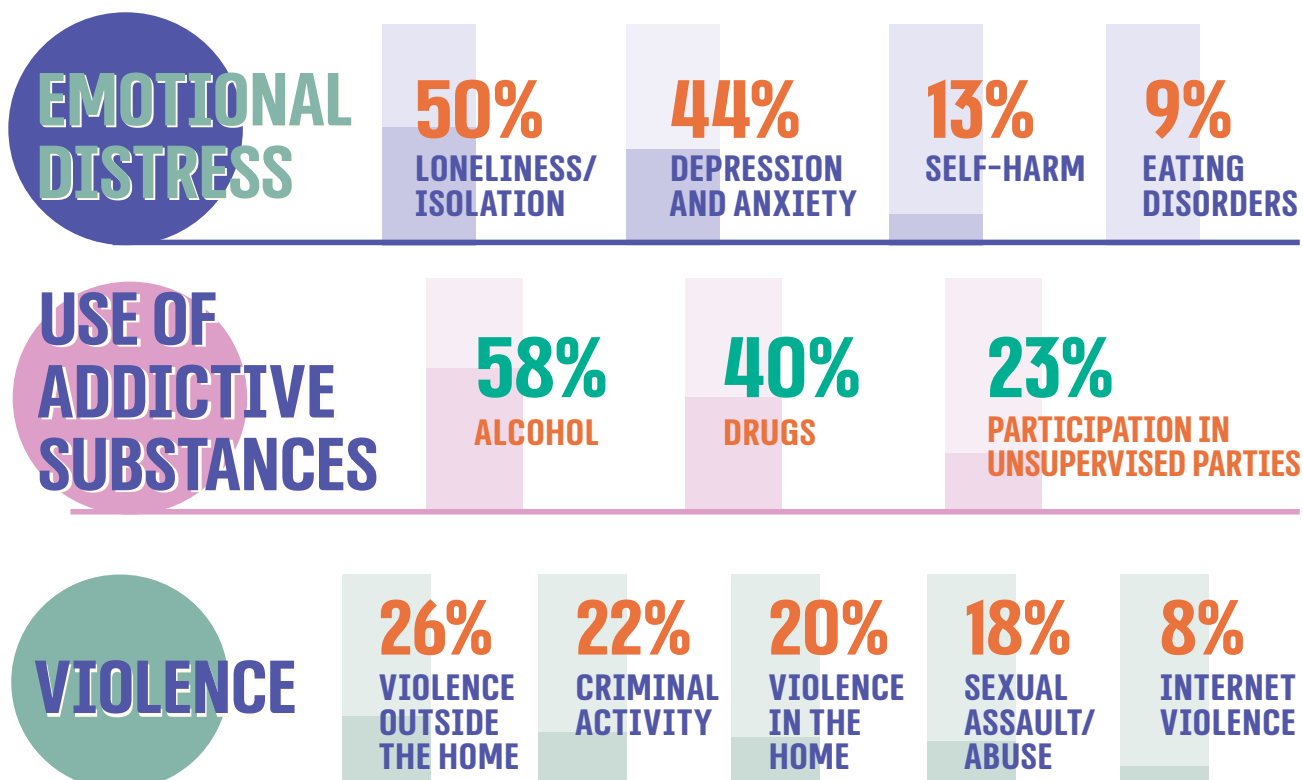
EMOTIONAL DISTRESS

50%
LONELINESS/ ISOLATION

44%
DEPRESSION AND ANXIETY

13%
SELF-HARM

9%
EATING DISORDERS

USE OF ADDICTIVE SUBSTANCES

58%
ALCOHOL

40%
DRUGS

23%
PARTICIPATION IN UNSUPERVISED PARTIES

VIOLENCE

26%
VIOLENCE OUTSIDE THE HOME

22%
CRIMINAL ACTIVITY

20%
VIOLENCE IN THE HOME

18%
SEXUAL ASSAULT/ ABUSE

8%
INTERNET VIOLENCE